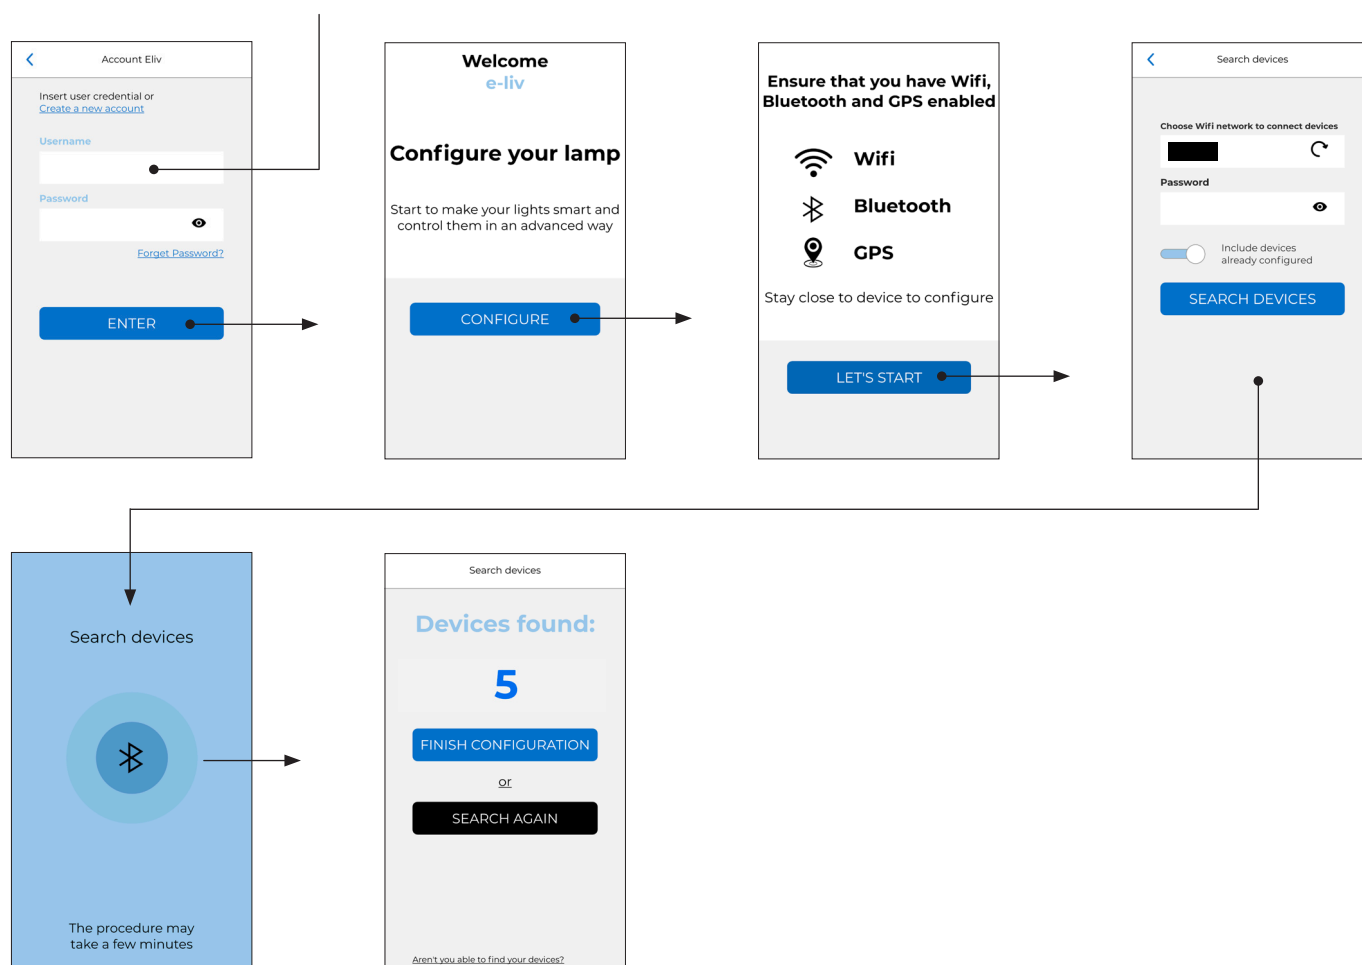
Account Eliv

Insert user credential or
Create a new account

Username

Password

Forget Password?

ENTER

Welcome
e-liv

Configure your lamp

Start to make your lights smart and control them in an advanced way

CONFIGURE

Ensure that you have Wifi, Bluetooth and GPS enabled

Wifi

Bluetooth

GPS

Stay close to device to configure

LET'S START

Search devices

Choose Wifi network to connect devices

Password

Include devices already configured

SEARCH DEVICES

Search devices

The procedure may take a few minutes

Search devices

Devices found:

5

FINISH CONFIGURATION

or

SEARCH AGAIN

Aren't you able to find your devices?